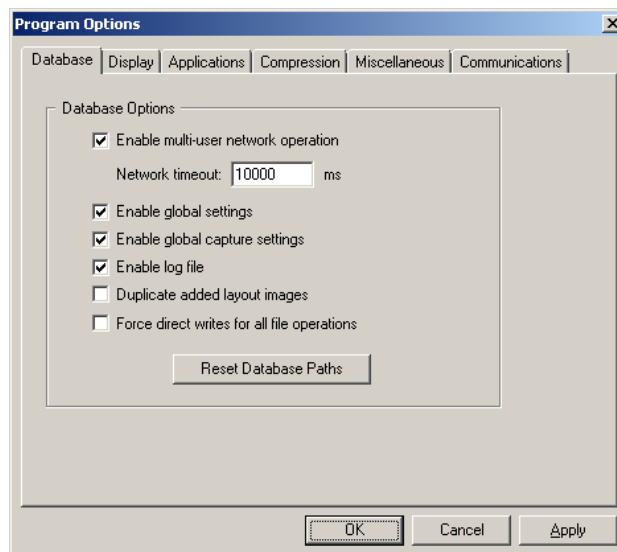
Program Options

X

Database | Display | Applications | Compression | Miscellaneous | Communications

Database Options

Enable multi-user network operation

Network timeout: 10000 ms

Enable global settings

Enable global capture settings

Enable log file

Duplicate added layout images

Force direct writes for all file operations

Reset Database Paths

OK

Cancel

Apply